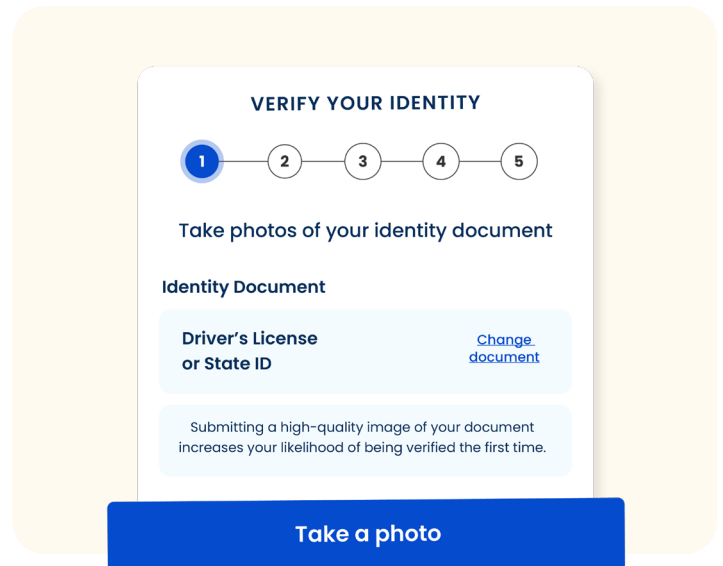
VERIFY YOUR IDENTITY

1 2 3 4 5

Take photos of your identity document

Identity Document

Driver’s License or State ID

Change document

Submitting a high-quality image of your document increases your likelihood of being verified the first time.

Take a photo